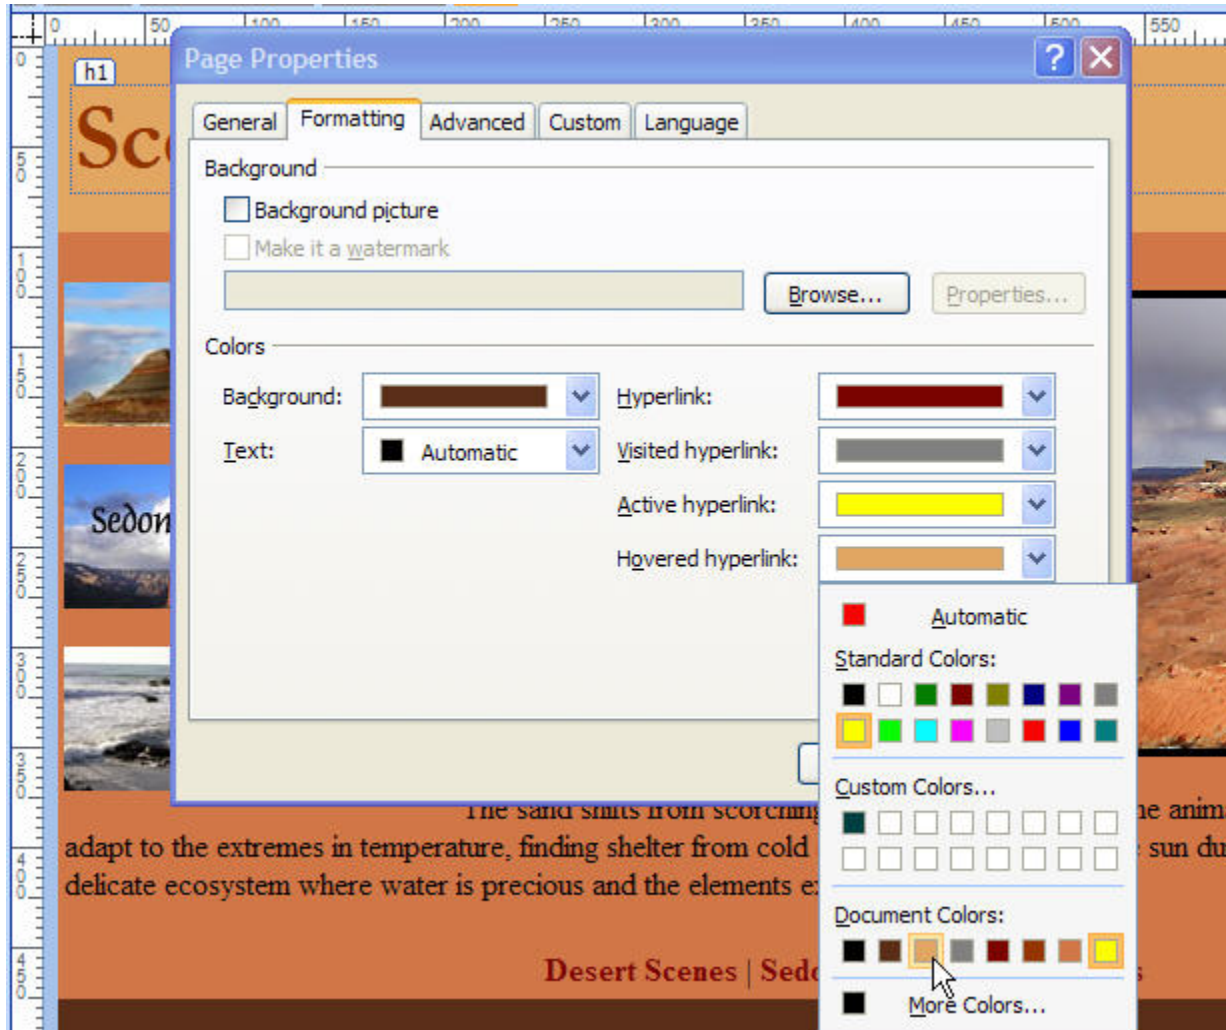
0 50 100 150 200 250 300 350 400 450 500 550

h1

Sc

Page Properties

General | Formatting | Advanced | Custom | Language

Background

Background picture

Make it a watermark

Browse...

Properties...

Colors

Background:

Text: Automatic

Hyperlink:

Visited hyperlink:

Active hyperlink:

Hovered hyperlink:

Automatic

Standard Colors:

Custom Colors...

Document Colors:

More Colors...

Sedon

The sand shifts from scorching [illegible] he anim adapt to the extremes in temperature, finding shelter from cold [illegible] sun du delicate ecosystem where water is precious and the elements ex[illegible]

Desert Scenes | Sedo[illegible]